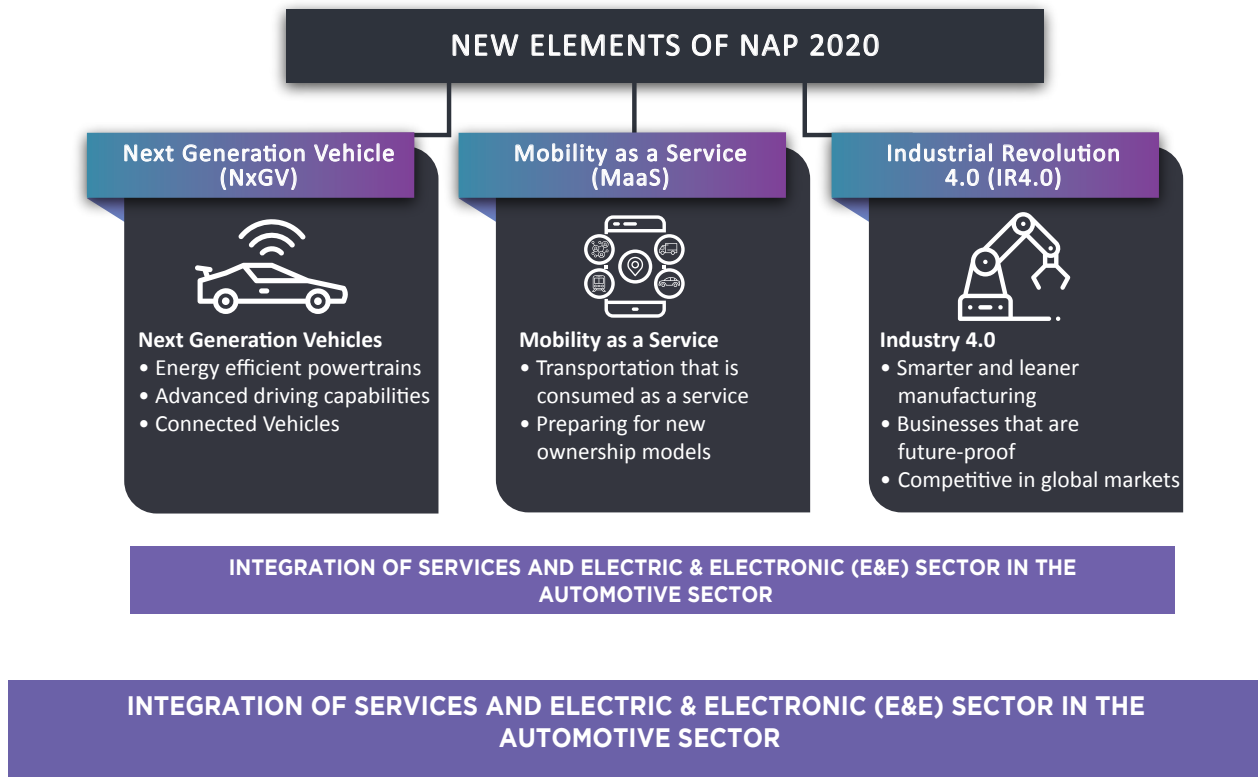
NEW ELEMENTS OF NAP 2020

Next Generation Vehicle (NxGV)

Next Generation Vehicles
• Energy efficient powertrains
• Advanced driving capabilities
• Connected Vehicles

Mobility as a Service (MaaS)

Mobility as a Service
• Transportation that is consumed as a service
• Preparing for new ownership models

Industrial Revolution 4.0 (IR4.0)

Industry 4.0
• Smarter and leaner manufacturing
• Businesses that are future-proof
• Competitive in global markets

INTEGRATION OF SERVICES AND ELECTRIC & ELECTRONIC (E&E) SECTOR IN THE AUTOMOTIVE SECTOR

INTEGRATION OF SERVICES AND ELECTRIC & ELECTRONIC (E&E) SECTOR IN THE AUTOMOTIVE SECTOR